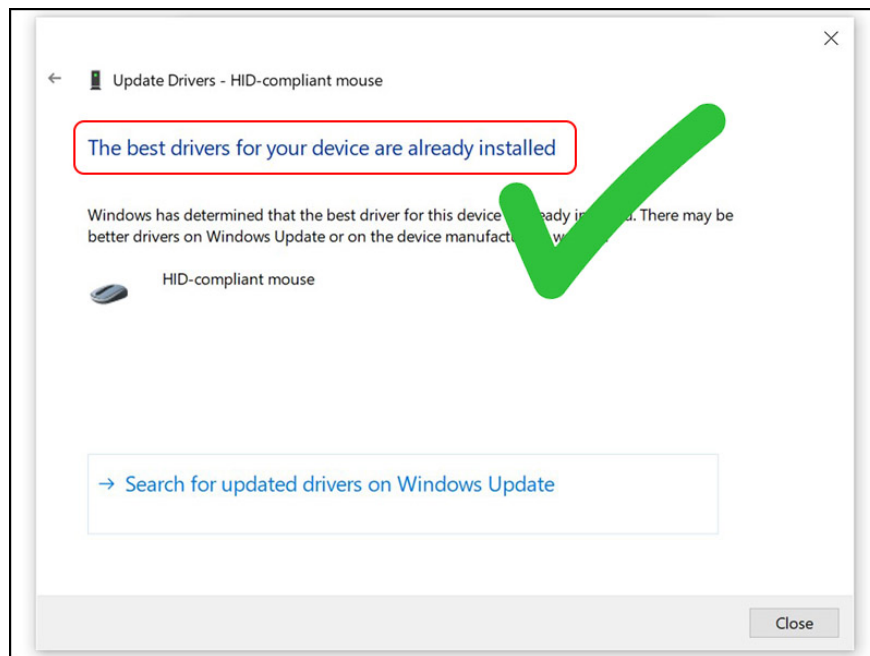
Update Drivers - HID-compliant mouse

The best drivers for your device are already installed

Windows has determined that the best driver for this device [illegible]ready i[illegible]. There may be better drivers on Windows Update or on the device manufact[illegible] w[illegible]

HID-compliant mouse

→ Search for updated drivers on Windows Update

Close